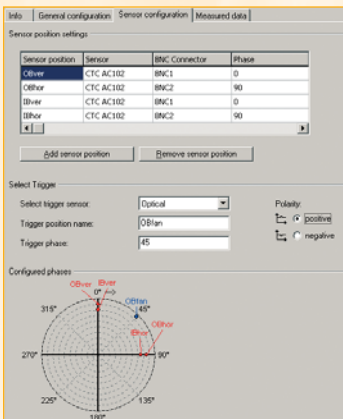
Info | General configuration | Sensor configuration | Measured data

Sensor position settings

| Sensor position | Sensor | BNC Connector | Phase |
|---|---|---|---|
| OBver | CTC AC102 | BNC1 | 0 |
| OBhor | CTC AC102 | BNC2 | 90 |
| IBver | CTC AC102 | BNC1 | 0 |
| IBhor | CTC AC102 | BNC2 | 90 |

Add sensor position

Remove sensor position

Select Trigger

Select trigger sensor: Optical

Trigger position name: OBfan

Trigger phase: 45

Polarity:

positive

negative

Configured phases

OBver IBver

0°

OBfan

45°

315°

IBver

OBhor

270°

90°

225°

135°

180°